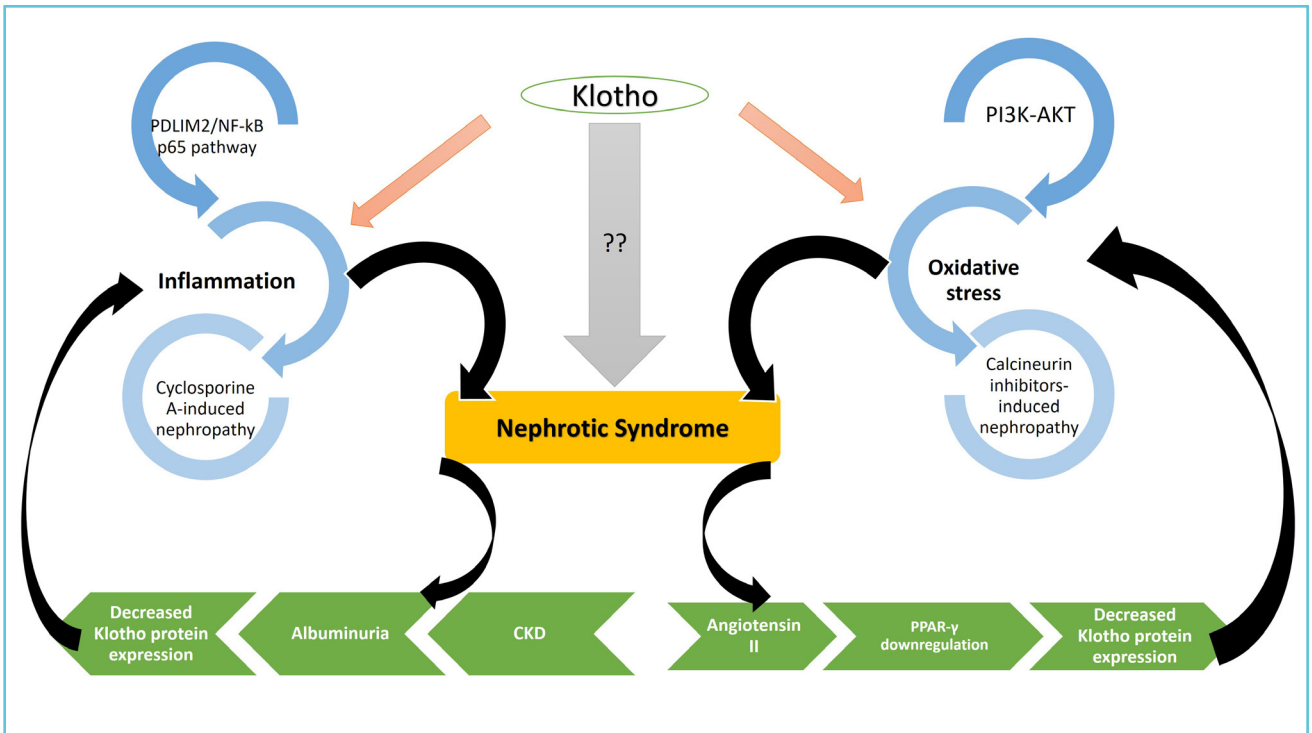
Klotho

PDLIM2/NF-kB p65 pathway

PI3K-AKT

??

Inflammation

Oxidative stress

Cyclosporine A-induced nephropathy

Calcineurin inhibitors-induced nephropathy

Nephrotic Syndrome

Decreased Klotho protein expression

Albuminuria

CKD

Angiotensin II

PPAR-γ downregulation

Decreased Klotho protein expression